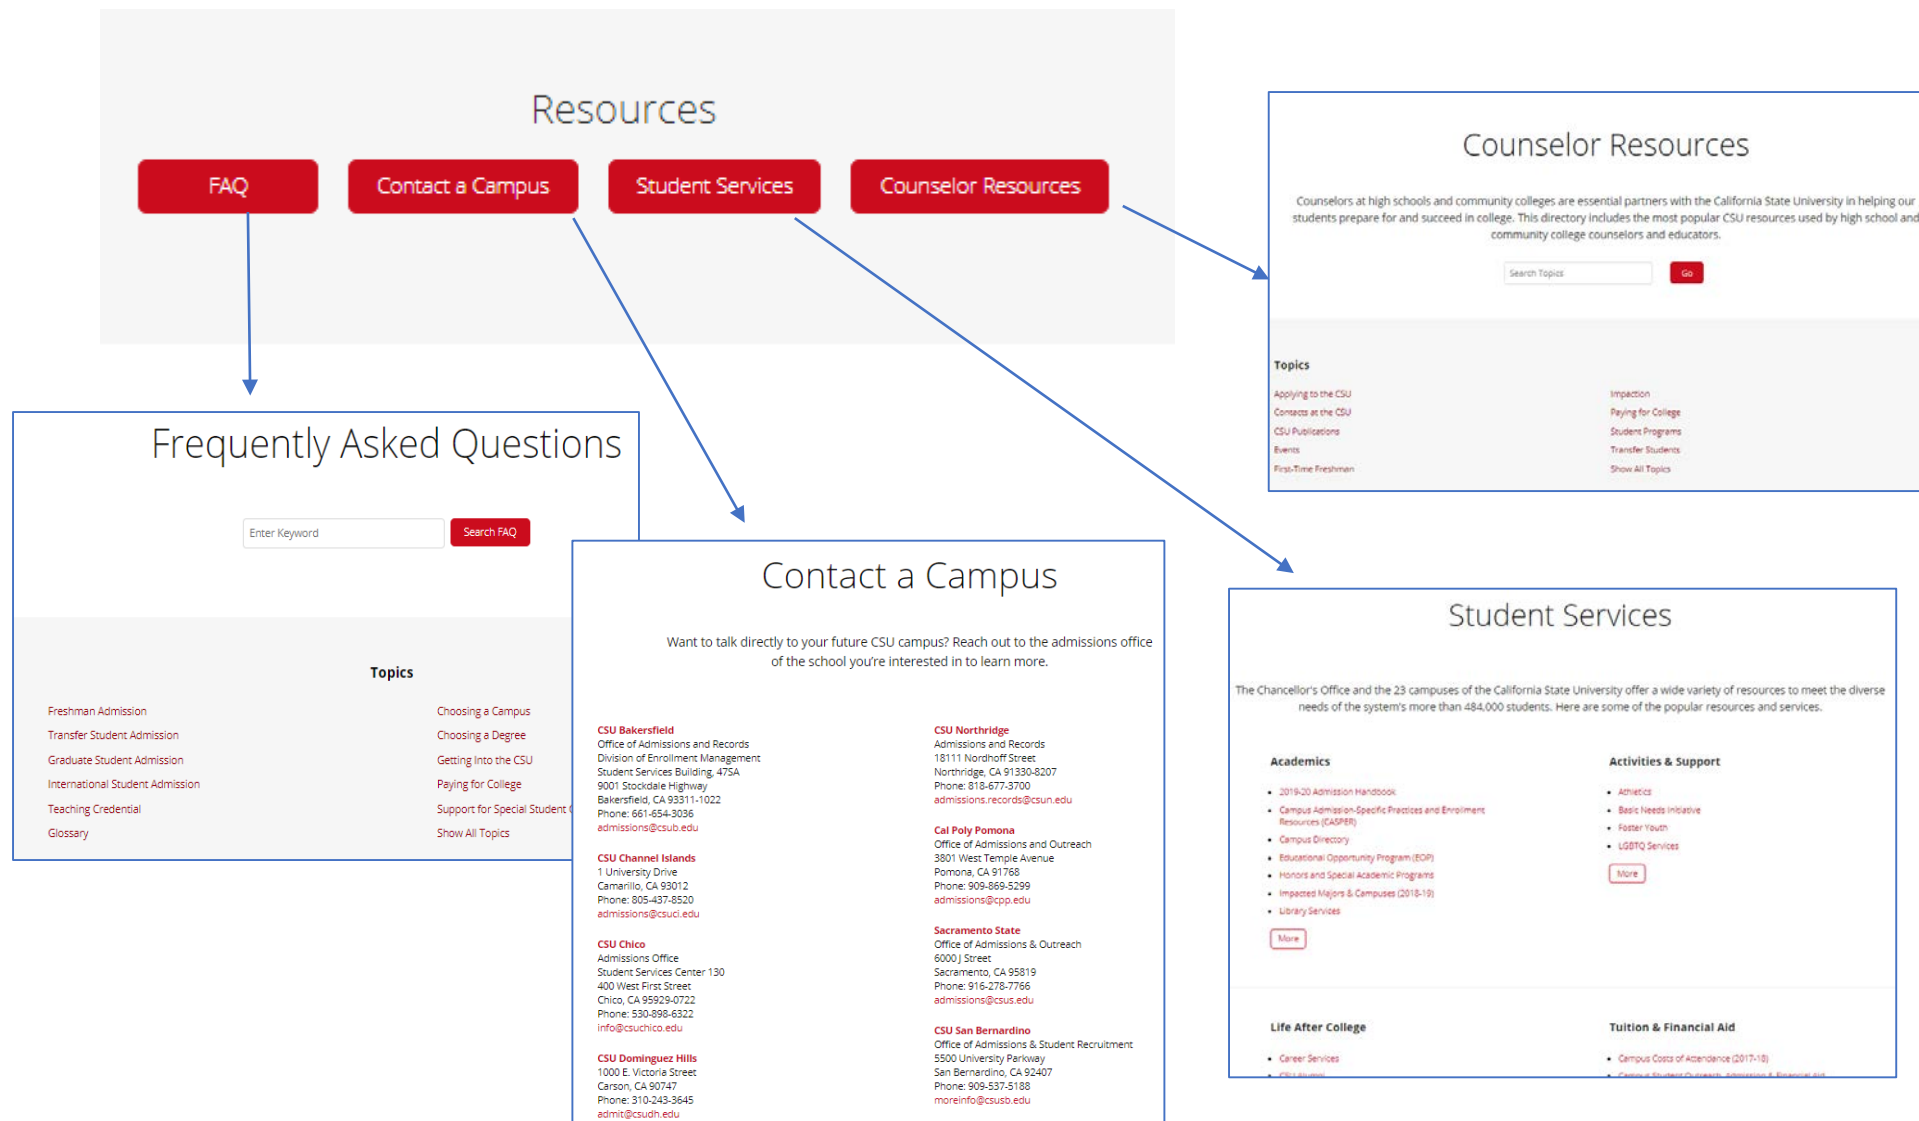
Resources

FAQ

Contact a Campus

Student Services

Counselor Resources

Counselor Resources

Counselors at high schools and community colleges are essential partners with the California State University in helping our students prepare for and succeed in college. This directory includes the most popular CSU resources used by high school and community college counselors and educators.

Search Topics

Go

Topics

Applying to the CSU
Contacts at the CSU
CSU Publications
Events
First-Time Freshmen

Impaction
Paying for College
Student Programs
Transfer Students
Show All Topics

Frequently Asked Questions

Enter Keyword

Search FAQ

Topics

Freshman Admission
Transfer Student Admission
Graduate Student Admission
International Student Admission
Teaching Credential
Glossary

Choosing a Campus
Choosing a Degree
Getting Into the CSU
Paying for College
Support for Special Student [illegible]
Show All Topics

Contact a Campus

Want to talk directly to your future CSU campus? Reach out to the admissions office of the school you're interested in to learn more.

CSU Bakersfield
Office of Admissions and Records
Division of Enrollment Management
Student Services Building, 47SA
9001 Stockdale Highway
Bakersfield, CA 93311-1022
Phone: 661-654-3036
admissions@csub.edu

CSU Channel Islands
1 University Drive
Camarillo, CA 93012
Phone: 805-437-8520
admissions@csuci.edu

CSU Chico
Admissions Office
Student Services Center 130
400 West First Street
Chico, CA 95929-0722
Phone: 530-898-6322
info@csuchico.edu

CSU Dominguez Hills
1000 E. Victoria Street
Carson, CA 90747
Phone: 310-243-3645
admit@csudh.edu

CSU Northridge
Admissions and Records
18111 Nordhoff Street
Northridge, CA 91330-8207
Phone: 818-677-3700
admissions.records@csun.edu

Cal Poly Pomona
Office of Admissions and Outreach
3801 West Temple Avenue
Pomona, CA 91768
Phone: 909-869-5299
admissions@cpp.edu

Sacramento State
Office of Admissions & Outreach
6000 J Street
Sacramento, CA 95819
Phone: 916-278-7766
admissions@csus.edu

CSU San Bernardino
Office of Admissions & Student Recruitment
5500 University Parkway
San Bernardino, CA 92407
Phone: 909-537-5188
moreinfo@csusb.edu

Student Services

The Chancellor's Office and the 23 campuses of the California State University offer a wide variety of resources to meet the diverse needs of the system's more than 484,000 students. Here are some of the popular resources and services.

Academics

• 2019-20 Admission Handbook
• Campus Admission-Specific Practices and Enrollment Resources (CASPER)
• Campus Directory
• Educational Opportunity Program (EOP)
• Honors and Special Academic Programs
• Impacted Majors & Campuses (2018-19)
• Library Services

More

Activities & Support

• Athletics
• Basic Needs Initiative
• Foster Youth
• LGBTQ Services

More

Life After College

• Career Services
• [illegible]

Tuition & Financial Aid

• Campus Costs of Attendance (2017-18)
• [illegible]